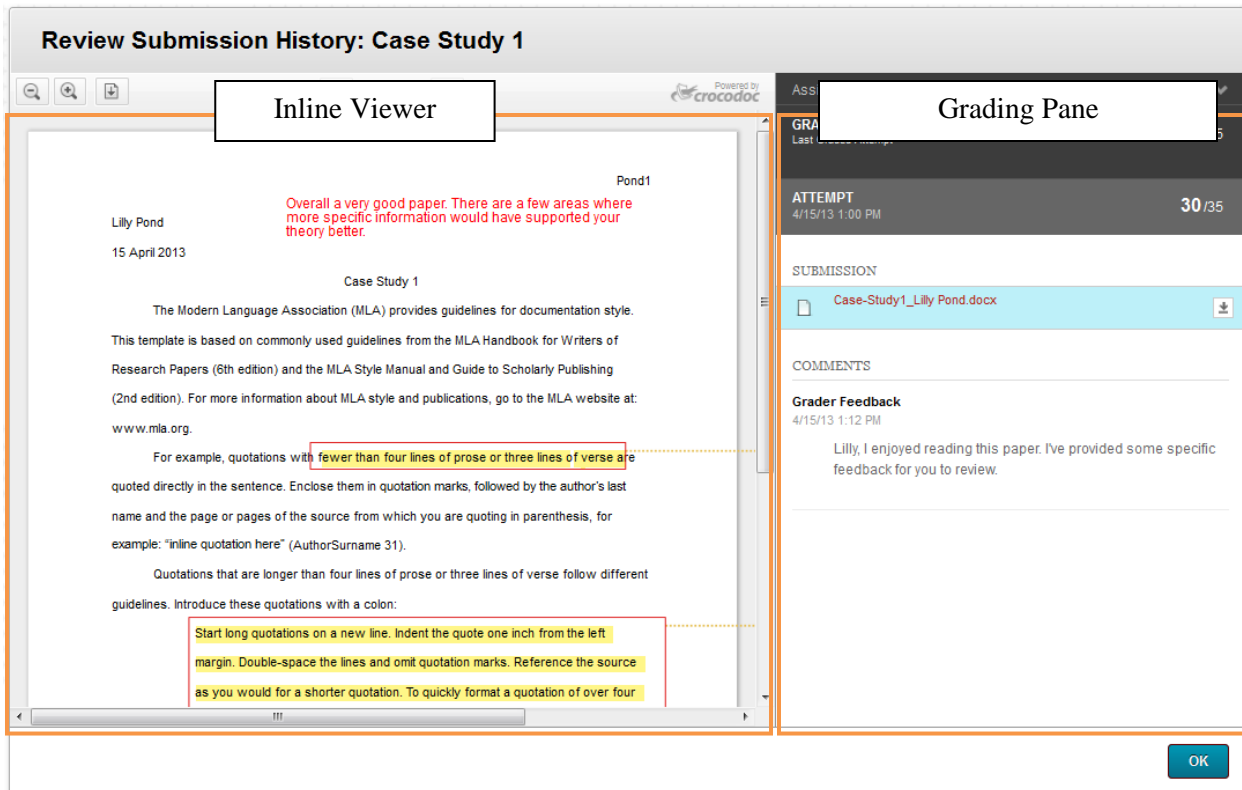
Review Submission History: Case Study 1

Powered by crocodoc

Inline Viewer

Pond1

Overall a very good paper. There are a few areas where more specific information would have supported your theory better.

Lilly Pond

15 April 2013

Case Study 1

The Modern Language Association (MLA) provides guidelines for documentation style. This template is based on commonly used guidelines from the MLA Handbook for Writers of Research Papers (6th edition) and the MLA Style Manual and Guide to Scholarly Publishing (2nd edition). For more information about MLA style and publications, go to the MLA website at: www.mla.org.

For example, quotations with fewer than four lines of prose or three lines of verse are quoted directly in the sentence. Enclose them in quotation marks, followed by the author's last name and the page or pages of the source from which you are quoting in parenthesis, for example: "inline quotation here" (AuthorSurname 31).

Quotations that are longer than four lines of prose or three lines of verse follow different guidelines. Introduce these quotations with a colon:

Start long quotations on a new line. Indent the quote one inch from the left margin. Double-space the lines and omit quotation marks. Reference the source as you would for a shorter quotation. To quickly format a quotation of over four

Ass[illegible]

Grading Pane

GRA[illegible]
Last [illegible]

ATTEMPT
4/15/13 1:00 PM
30/35

SUBMISSION

Case-Study1_Lilly Pond.docx

COMMENTS

Grader Feedback
4/15/13 1:12 PM

Lilly, I enjoyed reading this paper. I've provided some specific feedback for you to review.

OK